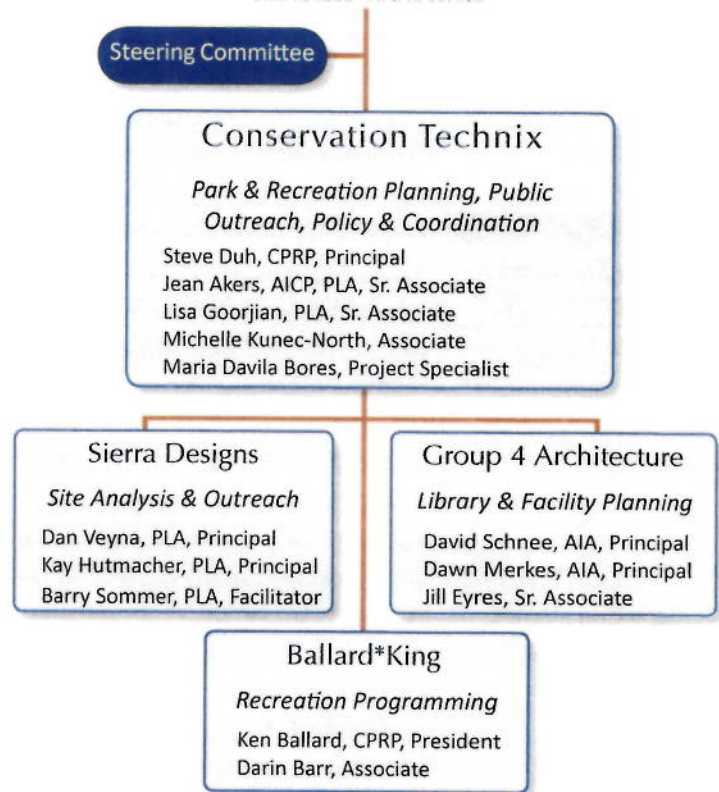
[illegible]

Steering Committee

Conservation Technix

Park & Recreation Planning, Public Outreach, Policy & Coordination

Steve Duh, CPRP, Principal
Jean Akers, AICP, PLA, Sr. Associate
Lisa Goorjian, PLA, Sr. Associate
Michelle Kunec-North, Associate
Maria Davila Bores, Project Specialist

Sierra Designs

Site Analysis & Outreach

Dan Veyna, PLA, Principal
Kay Hutmacher, PLA, Principal
Barry Sommer, PLA, Facilitator

Group 4 Architecture

Library & Facility Planning

David Schnee, AIA, Principal
Dawn Merkes, AIA, Principal
Jill Eyres, Sr. Associate

Ballard*King

Recreation Programming

Ken Ballard, CPRP, President
Darin Barr, Associate